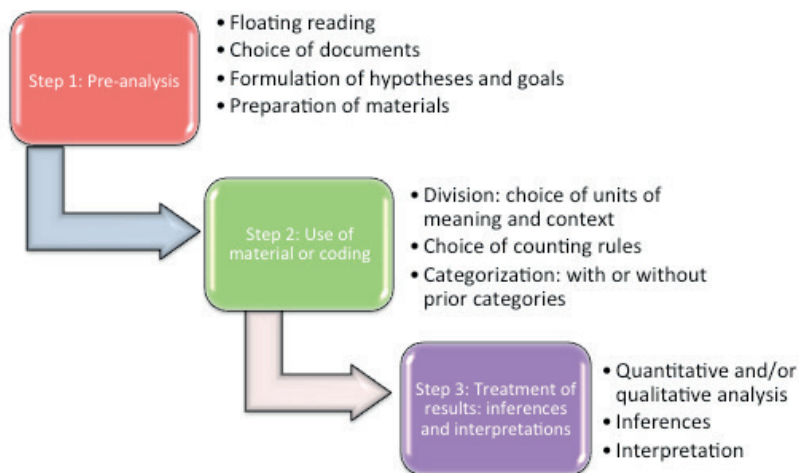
Step 1: Pre-analysis

• Floating reading
• Choice of documents
• Formulation of hypotheses and goals
• Preparation of materials

Step 2: Use of material or coding

• Division: choice of units of meaning and context
• Choice of counting rules
• Categorization: with or without prior categories

Step 3: Treatment of results: inferences and interpretations

• Quantitative and/or qualitative analysis
• Inferences
• Interpretation